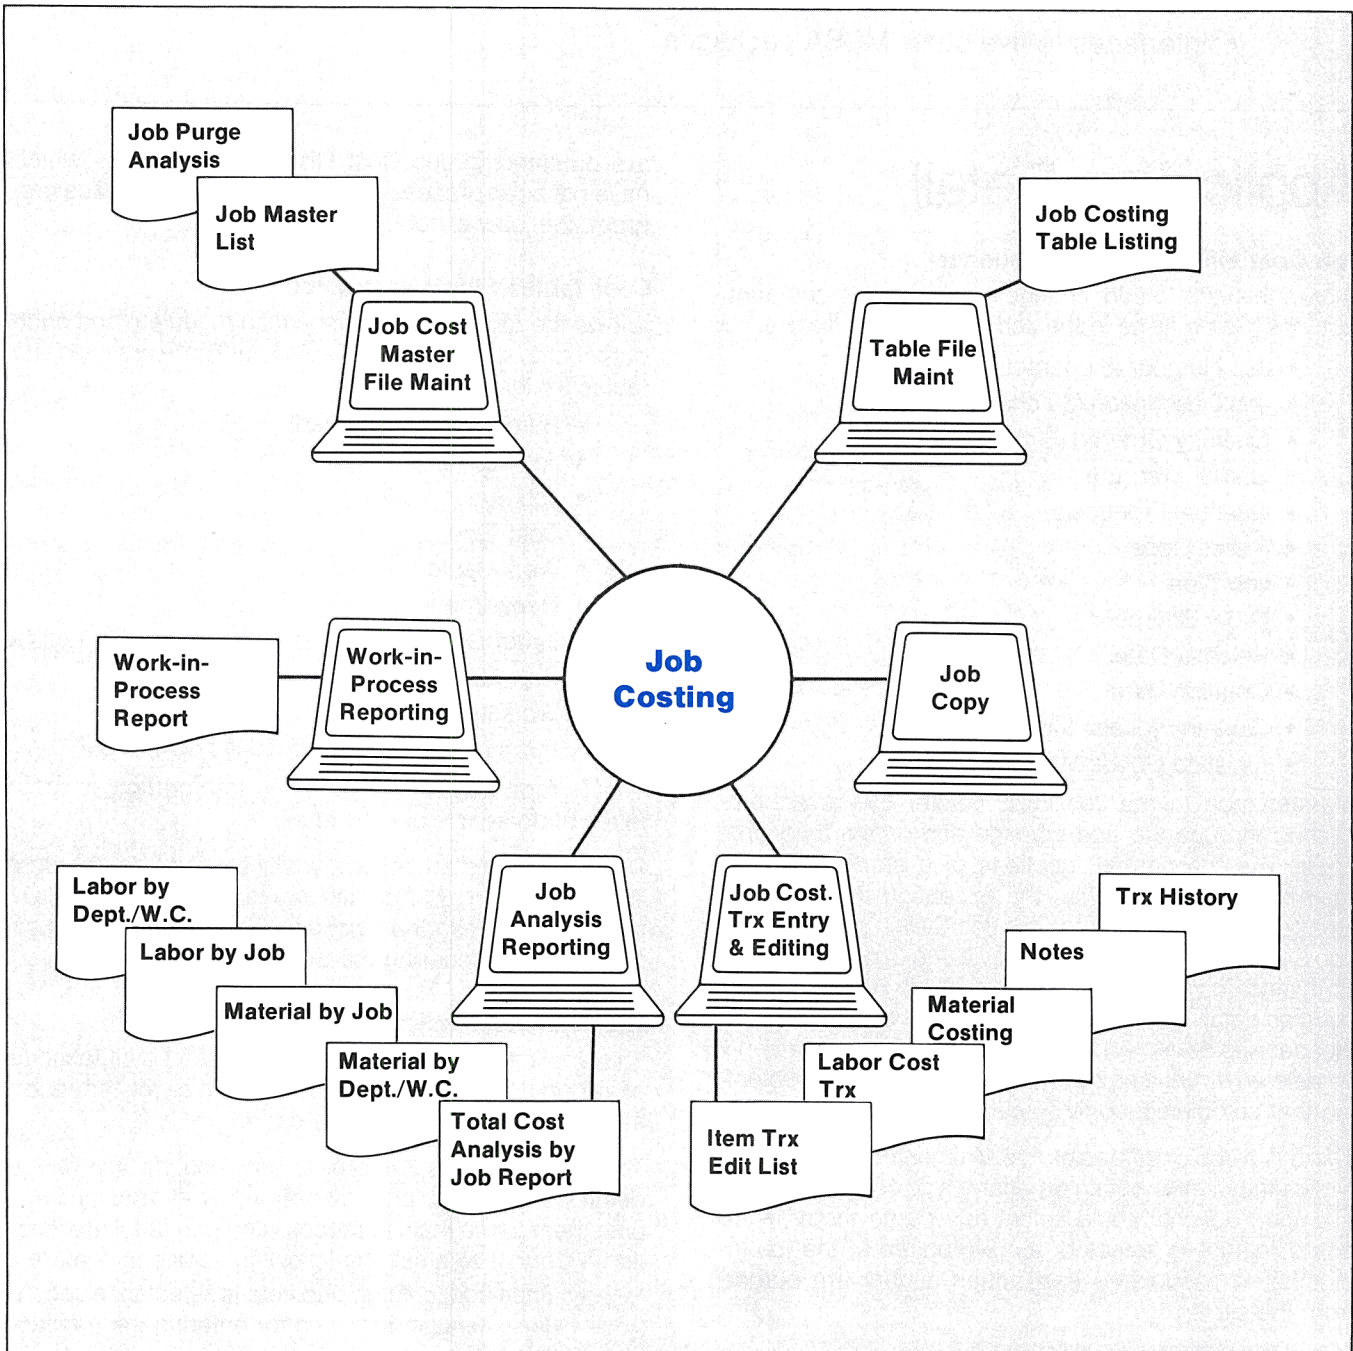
Job Purge Analysis

Job Master List

Job Cost Master File Maint

Job Costing Table Listing

Table File Maint

Work-in-Process Report

Work-in-Process Reporting

Job Costing

Job Copy

Labor by Dept./W.C.

Labor by Job

Material by Job

Material by Dept./W.C.

Total Cost Analysis by Job Report

Job Analysis Reporting

Job Cost. Trx Entry & Editing

Trx History

Notes

Material Costing

Labor Cost Trx

Item Trx Edit List